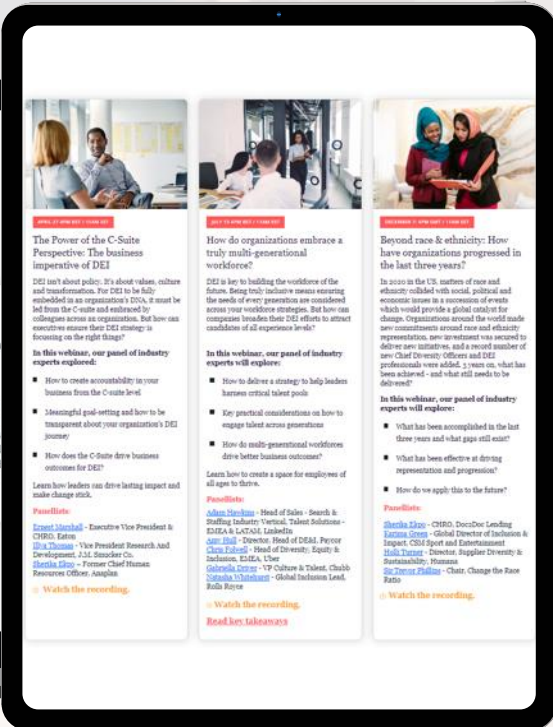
APRIL 27 4PM BST | 11AM EDT

The Power of the C-Suite Perspective: The business imperative of DEI

DEI isn't about policy. It's about values, culture and transformation. For DEI to be fully embedded in an organization's DNA, it must be led from the C-suite and embraced by colleagues across an organization. But how can executives ensure their DEI strategy is focussing on the right things?

In this webinar, our panel of industry experts explored:

How to create accountability in your business from the C-suite level

Meaningful goal-setting and how to be transparent about your organization's DEI journey

How does the C-Suite drive business outcomes for DEI?

Learn how leaders can drive lasting impact and make change stick.

Panellists:

Ernest Marshall - Executive Vice President & CHRO, Eaton
Illya Thomas - Vice President Research And Development, J.M. Smucker Co.
Sheetka Ekpo - Former Chief Human Resources Officer, Anaplan

Watch the recording.

JULY 13 4PM BST | 11AM EDT

How do organizations embrace a truly multi-generational workforce?

DEI is key to building the workforce of the future. Being truly inclusive means ensuring the needs of every generation are considered across your workforce strategies. But how can companies broaden their DEI efforts to attract candidates of all experience levels?

In this webinar, our panel of industry experts will explore:

How to deliver a strategy to help leaders harness critical talent pools

Key practical considerations on how to engage talent across generations

How do multi-generational workforces drive better business outcomes?

Learn how to create a space for employees of all ages to thrive.

Panellists:

Adam Hawkins - Head of Sales - Search & Staffing Industry Vertical, Talent Solutions - EMEA & LATAM, LinkedIn
Amy Hull - Director, Head of DE&I, Payoneer
Chris Folwell - Head of Diversity, Equity & Inclusion, EMEA, Uber
Gabriela Driver - VP Culture & Talent, Chubb
Natasha Whitehurst - Global Inclusion Lead, Rolls Royce

Watch the recording.

Read key takeaways

DECEMBER 7 4PM GMT | 11AM EST

Beyond race & ethnicity: How have organizations progressed in the last three years?

In 2020 in the US, matters of race and ethnicity collided with social, political and economic issues in a succession of events which would provide a global catalyst for change. Organizations around the world made new commitments around race and ethnicity representation, new investment was secured to deliver new initiatives, and a record number of new Chief Diversity Officers and DEI professionals were added. 3 years on, what has been achieved - and what still needs to be delivered?

In this webinar, our panel of industry experts will explore:

What has been accomplished in the last three years and what gaps still exist?

What has been effective at driving representation and progression?

How do we apply this to the future?

Panellists:

Sheetka Ekpo - CHRO, DocuDoc Lending
Karima Green - Global Director of Inclusion & Impact, City Sport and Entertainment
Holli Turner - Director, Supplier Diversity & Sustainability, Humana
Sir Trevor Phillips - Chair, Change the Race Ratio

Watch the recording.